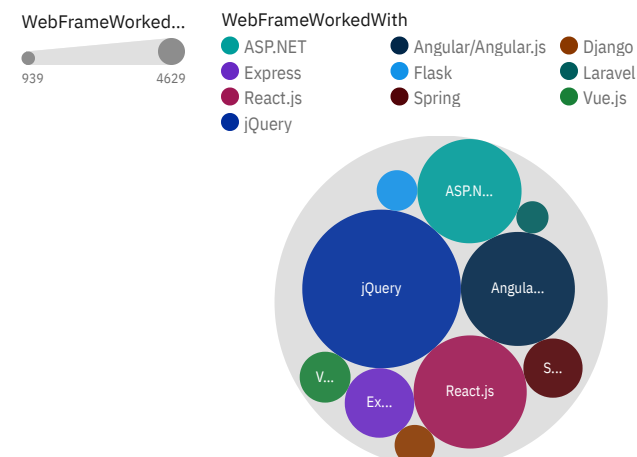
WebFrameWorked...

939

4629

WebFrameWorkedWith

ASP.NET

Angular/Angular.js

Django

Express

Flask

Laravel

React.js

Spring

Vue.js

jQuery

ASP.N...

jQuery

Angula...

V...

Ex...

React.js

S...